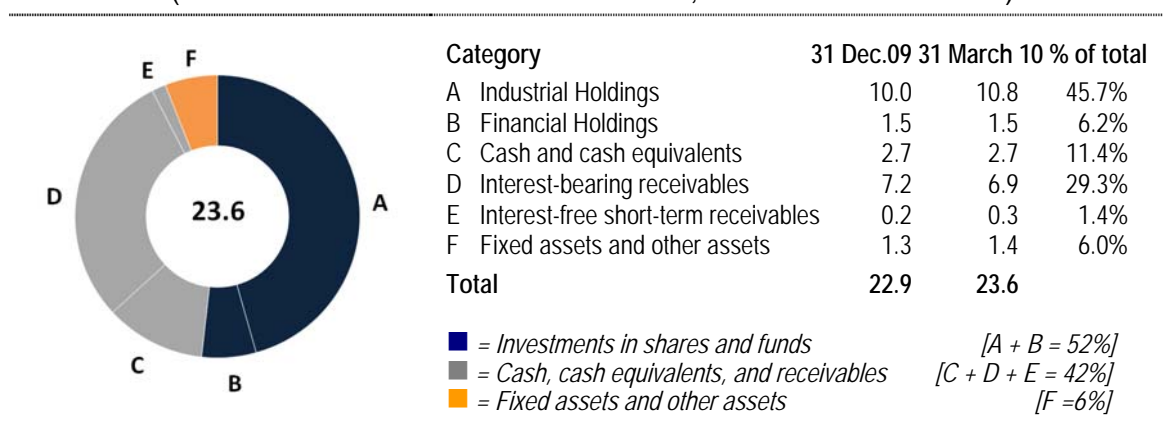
E F

D 23.6 A

C B

| | Category | 31 Dec.09 | 31 March 10 | % of total |
|---|---|---|---|---|
| A | Industrial Holdings | 10.0 | 10.8 | 45.7% |
| B | Financial Holdings | 1.5 | 1.5 | 6.2% |
| C | Cash and cash equivalents | 2.7 | 2.7 | 11.4% |
| D | Interest-bearing receivables | 7.2 | 6.9 | 29.3% |
| E | Interest-free short-term receivables | 0.2 | 0.3 | 1.4% |
| F | Fixed assets and other assets | 1.3 | 1.4 | 6.0% |
| | Total | 22.9 | 23.6 | |

= Investments in shares and funds [A + B = 52%]
= Cash, cash equivalents, and receivables [C + D + E = 42%]
= Fixed assets and other assets [F =6%]